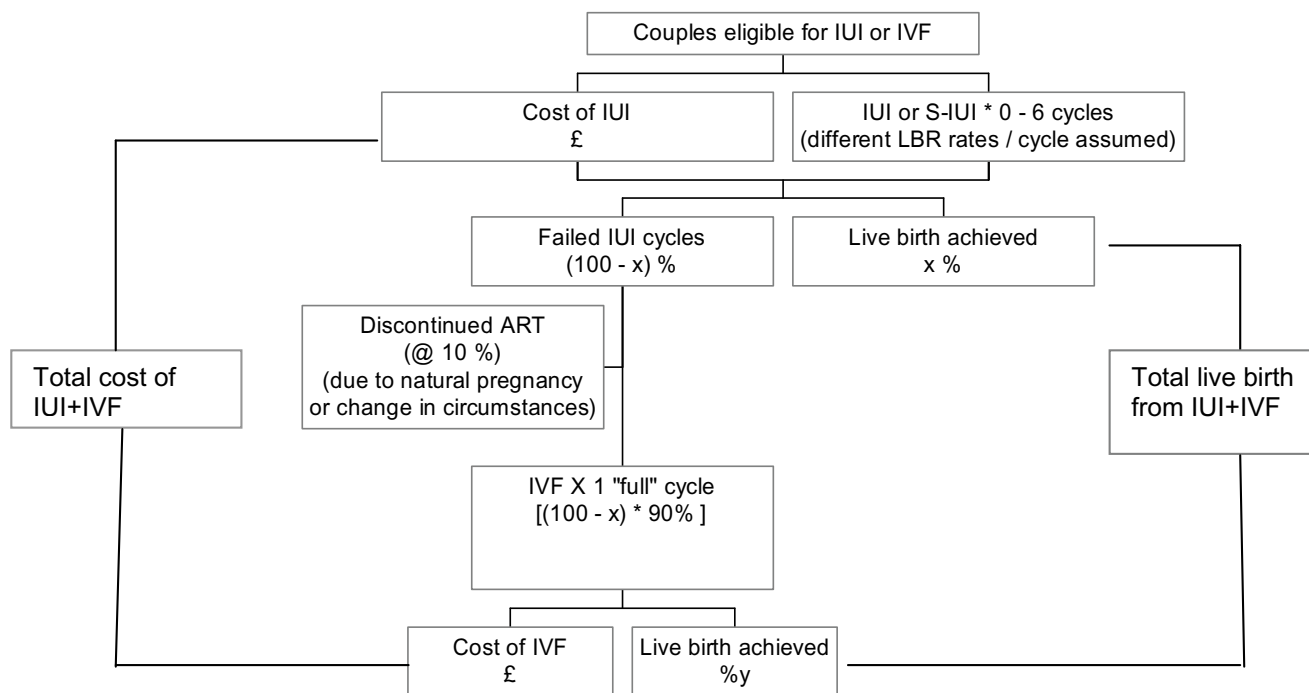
Couples eligible for IUI or IVF

Cost of IUI
£

IUI or S-IUI * 0 - 6 cycles
(different LBR rates / cycle assumed)

Failed IUI cycles
(100 - x) %

Live birth achieved
x %

Discontinued ART
(@ 10 %)
(due to natural pregnancy or change in circumstances)

Total cost of IUI+IVF

Total live birth from IUI+IVF

IVF X 1 "full" cycle
[(100 - x) * 90% ]

Cost of IVF
£

Live birth achieved
%y